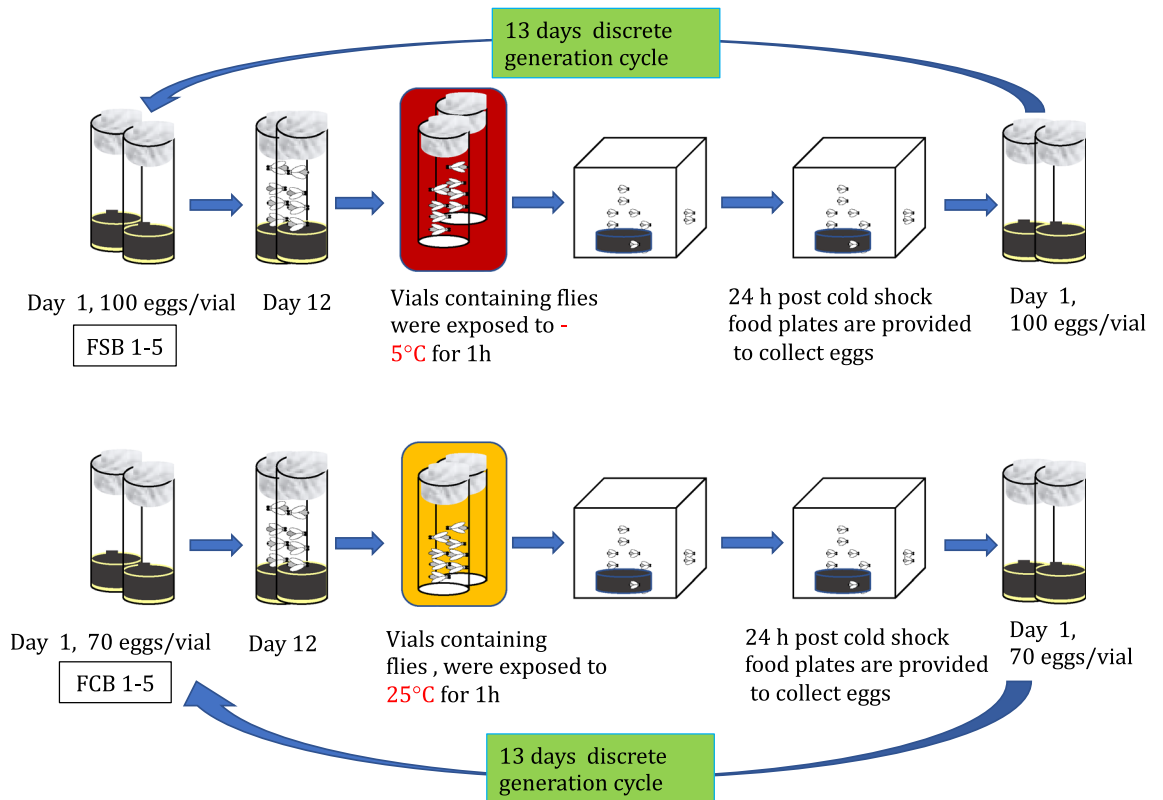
13 days discrete generation cycle

Day 1, 100 eggs/vial

FSB 1-5

Day 12

Vials containing flies were exposed to -5°C for 1h

24 h post cold shock food plates are provided to collect eggs

Day 1, 100 eggs/vial

Day 1, 70 eggs/vial

FCB 1-5

Day 12

Vials containing flies , were exposed to 25°C for 1h

24 h post cold shock food plates are provided to collect eggs

Day 1, 70 eggs/vial

13 days discrete generation cycle